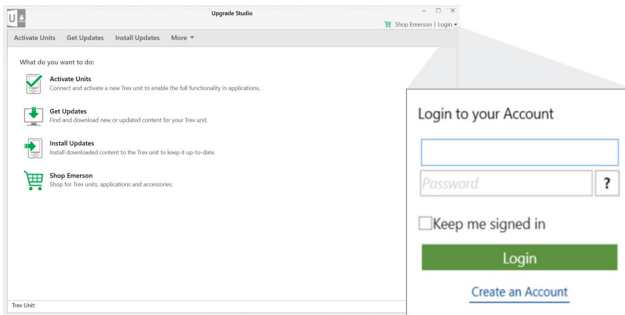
Upgrade Studio

Shop Emerson | Login

Activate Units Get Updates Install Updates More

What do you want to do:

Activate Units
Connect and activate a new Trex unit to enable the full functionality in applications.

Get Updates
Find and download new or updated content for your Trex unit.

Install Updates
Install downloaded content to the Trex unit to keep it up-to-date.

Shop Emerson
Shop for Trex units, applications and accessories.

Trex Unit:

Login to your Account

Password ?

Keep me signed in

Login

Create an Account